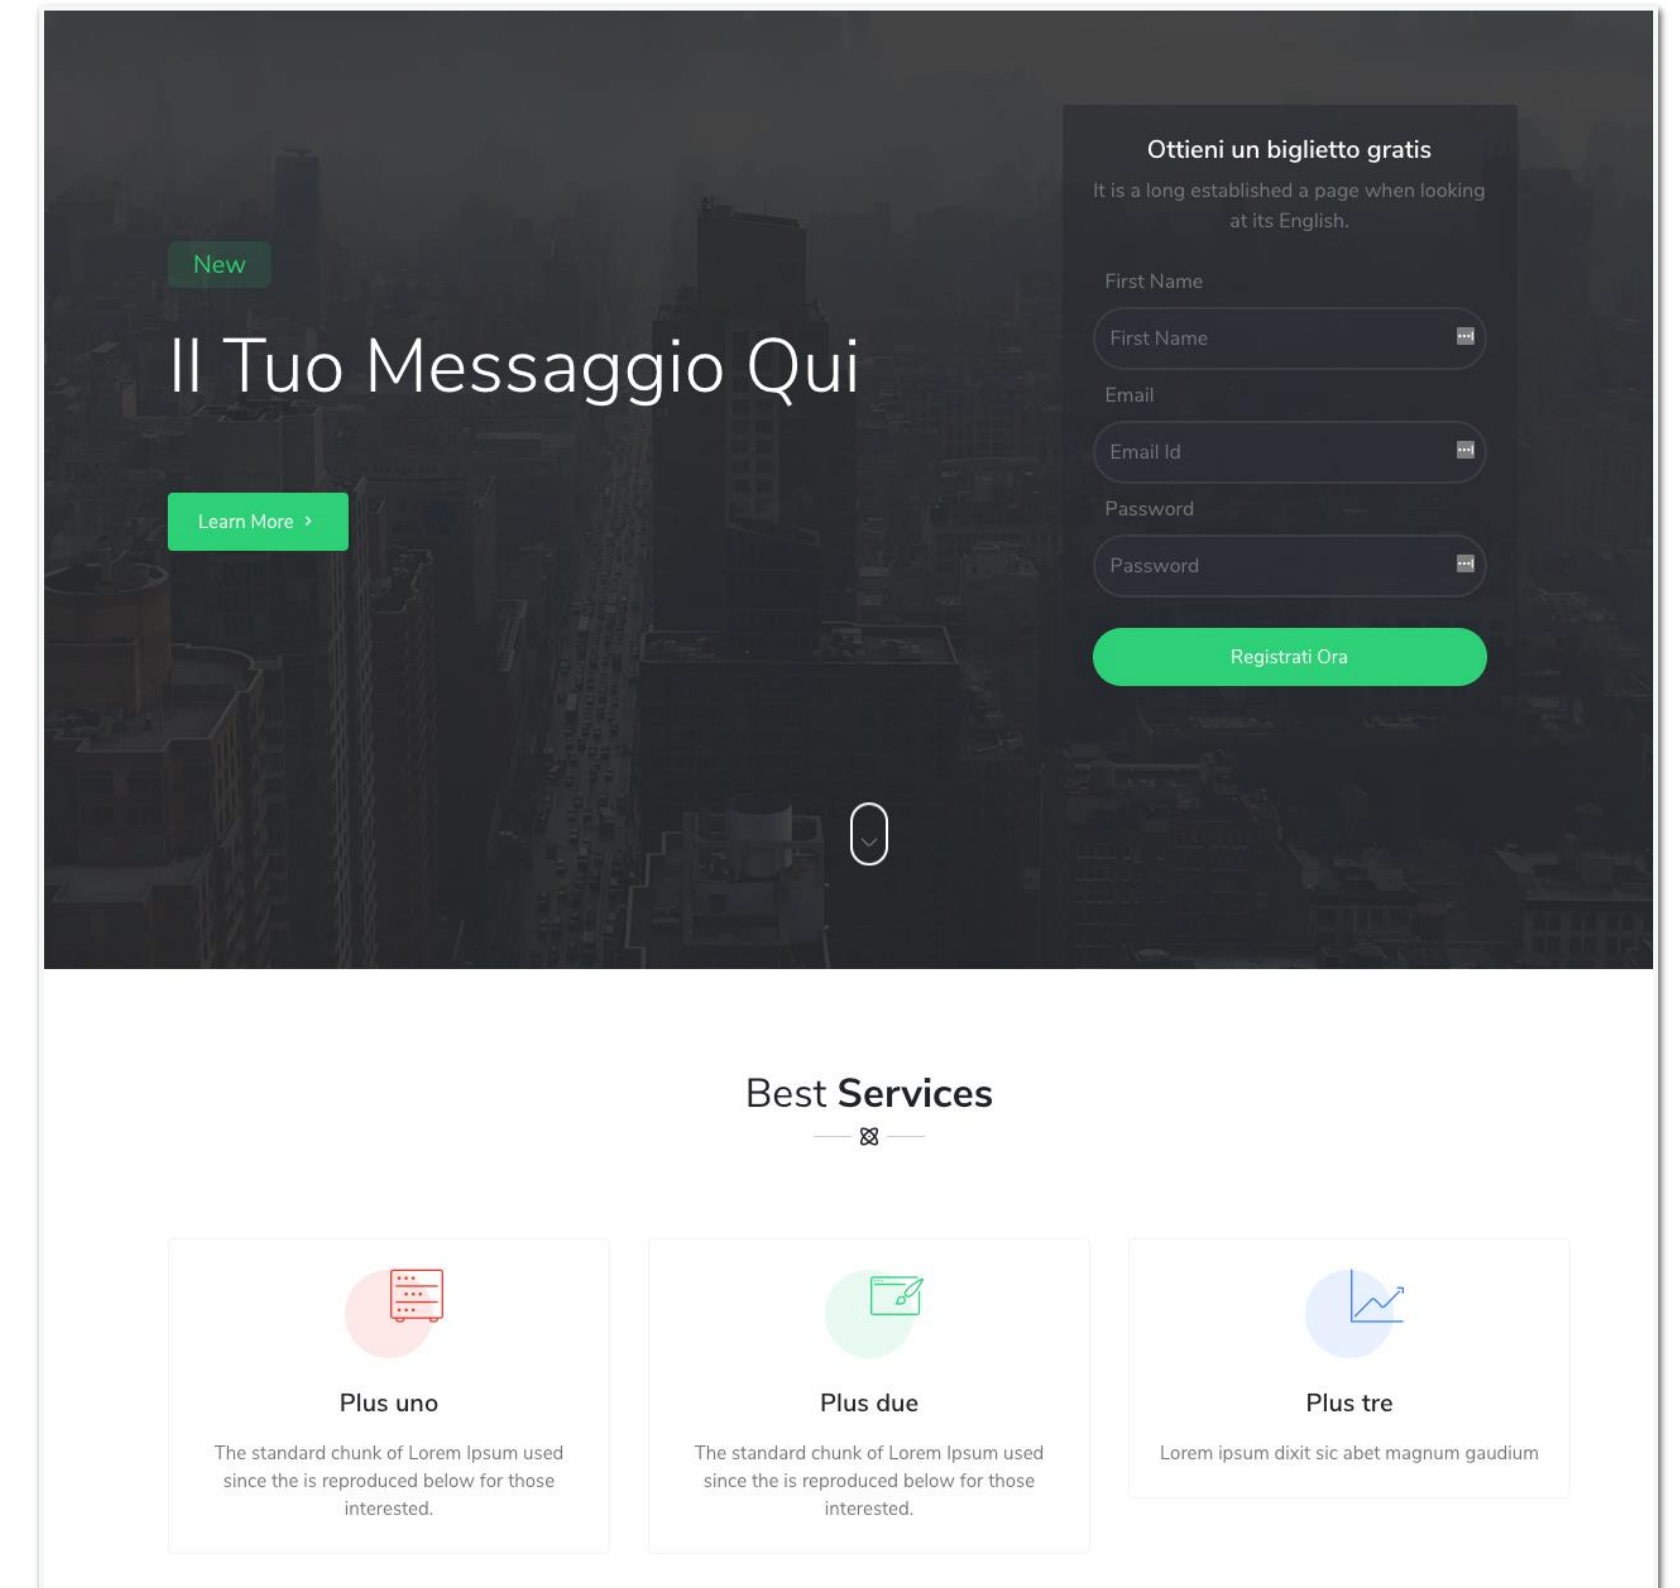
New

Il Tuo Messaggio Qui

Learn More ›

Ottieni un biglietto gratis

It is a long established a page when looking at its English.

First Name

First Name

Email

Email Id

Password

Password

Registrati Ora

Best Services

Plus uno

The standard chunk of Lorem Ipsum used since the is reproduced below for those interested.

Plus due

The standard chunk of Lorem Ipsum used since the is reproduced below for those interested.

Plus tre

Lorem ipsum dixit sic abet magnum gaudium